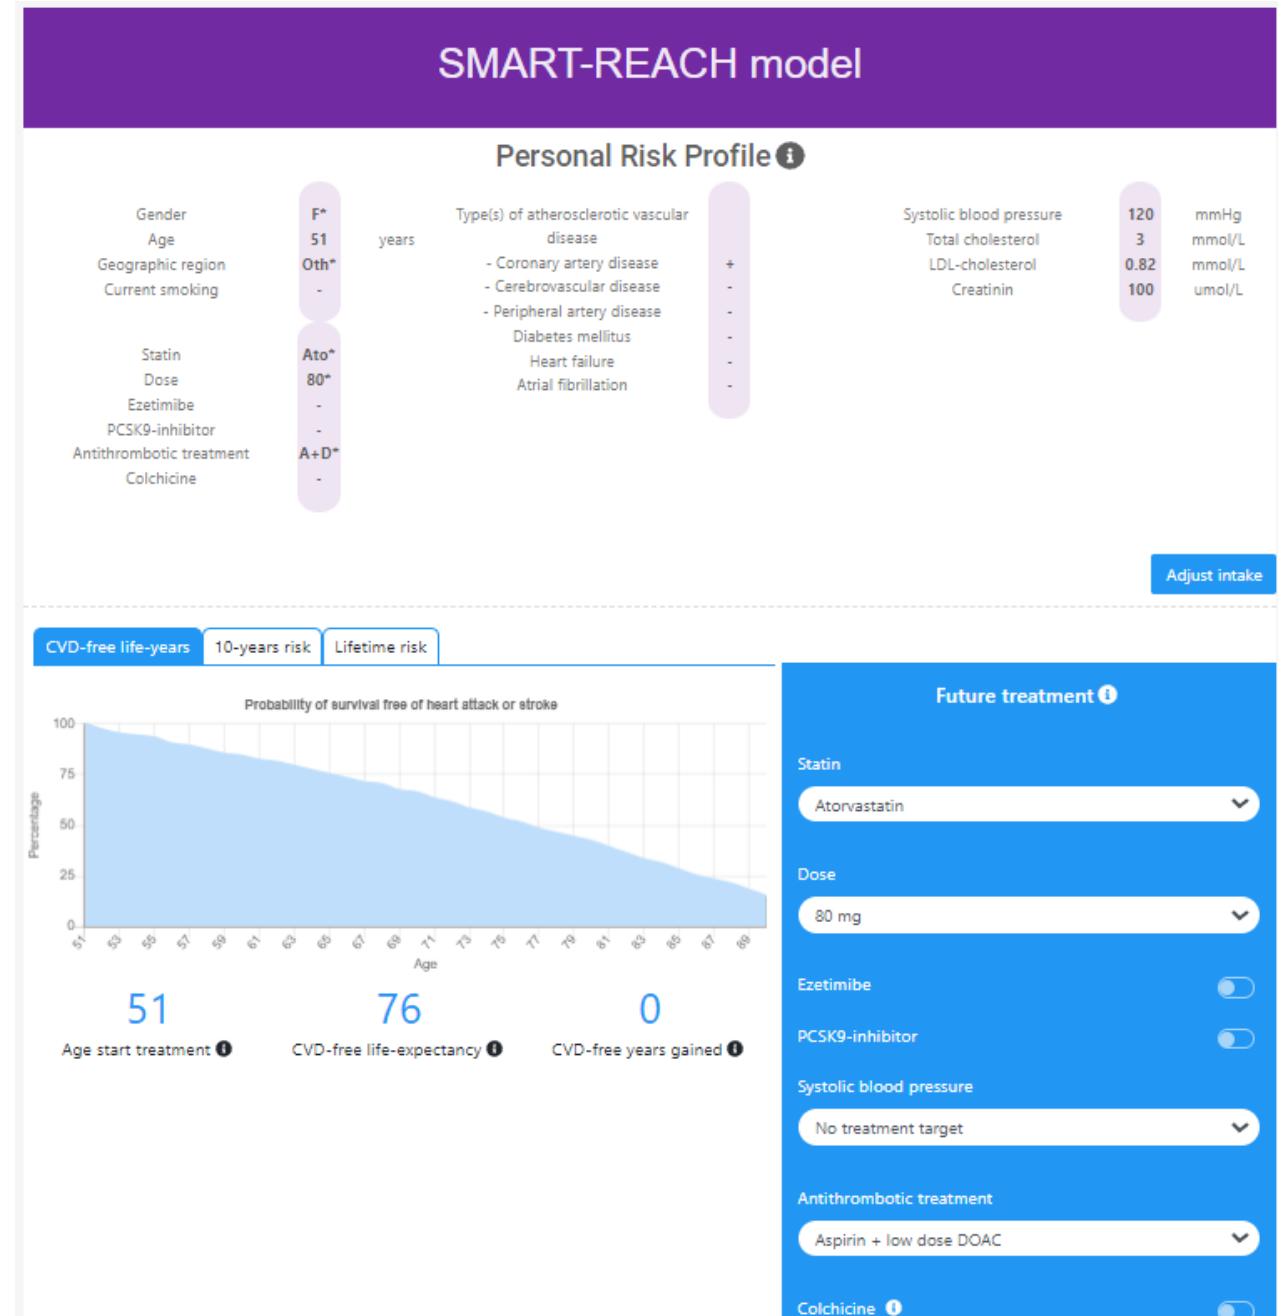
SMART-REACH model

Personal Risk Profile

| | | |
|---|---|---|
| Gender | F* | |
| Age | 51 | years |
| Geographic region | Oth* | |
| Current smoking | - | |

| | |
|---|---|
| Statin | Ato* |
| Dose | 80* |
| Ezetimibe | - |
| PCSK9-inhibitor | - |
| Antithrombotic treatment | A+D* |
| Colchicine | - |

| | |
|---|---|
| Type(s) of atherosclerotic vascular disease | |
| - Coronary artery disease | + |
| - Cerebrovascular disease | - |
| - Peripheral artery disease | - |
| Diabetes mellitus | - |
| Heart failure | - |
| Atrial fibrillation | - |

| | | |
|---|---|---|
| Systolic blood pressure | 120 | mmHg |
| Total cholesterol | 3 | mmol/L |
| LDL-cholesterol | 0.82 | mmol/L |
| Creatinin | 100 | umol/L |

Adjust intake

CVD-free life-years | 10-years risk | Lifetime risk

Probability of survival free of heart attack or stroke

100
75
50
25
0
Percentage

51 53 55 57 59 61 63 65 67 69 71 73 75 77 79 81 83 85 87 89
Age

51
Age start treatment

76
CVD-free life-expectancy

0
CVD-free years gained

Future treatment

Statin
Atorvastatin

Dose
80 mg

Ezetimibe

PCSK9-inhibitor

Systolic blood pressure
No treatment target

Antithrombotic treatment
Aspirin + low dose DOAC

Colchicine